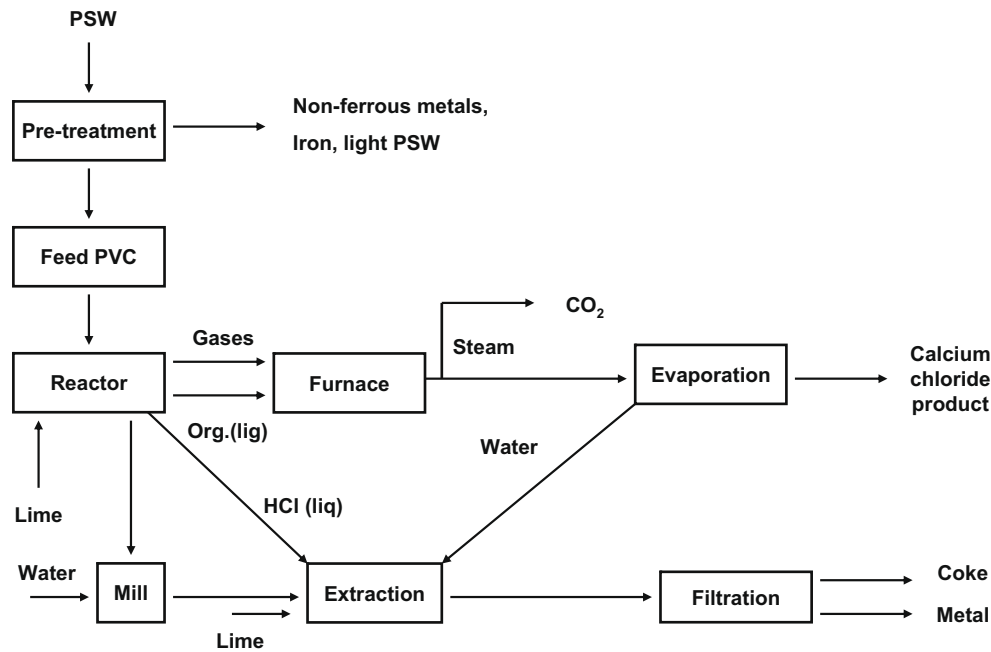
PSW

Pre-treatment

Non-ferrous metals,
Iron, light PSW

Feed PVC

$CO_2$

Gases

Steam

Reactor

Furnace

Evaporation

Calcium chloride product

Org.(lig)

Water

Lime

HCl (liq)

Water

Mill

Extraction

Filtration

Coke

Metal

Lime